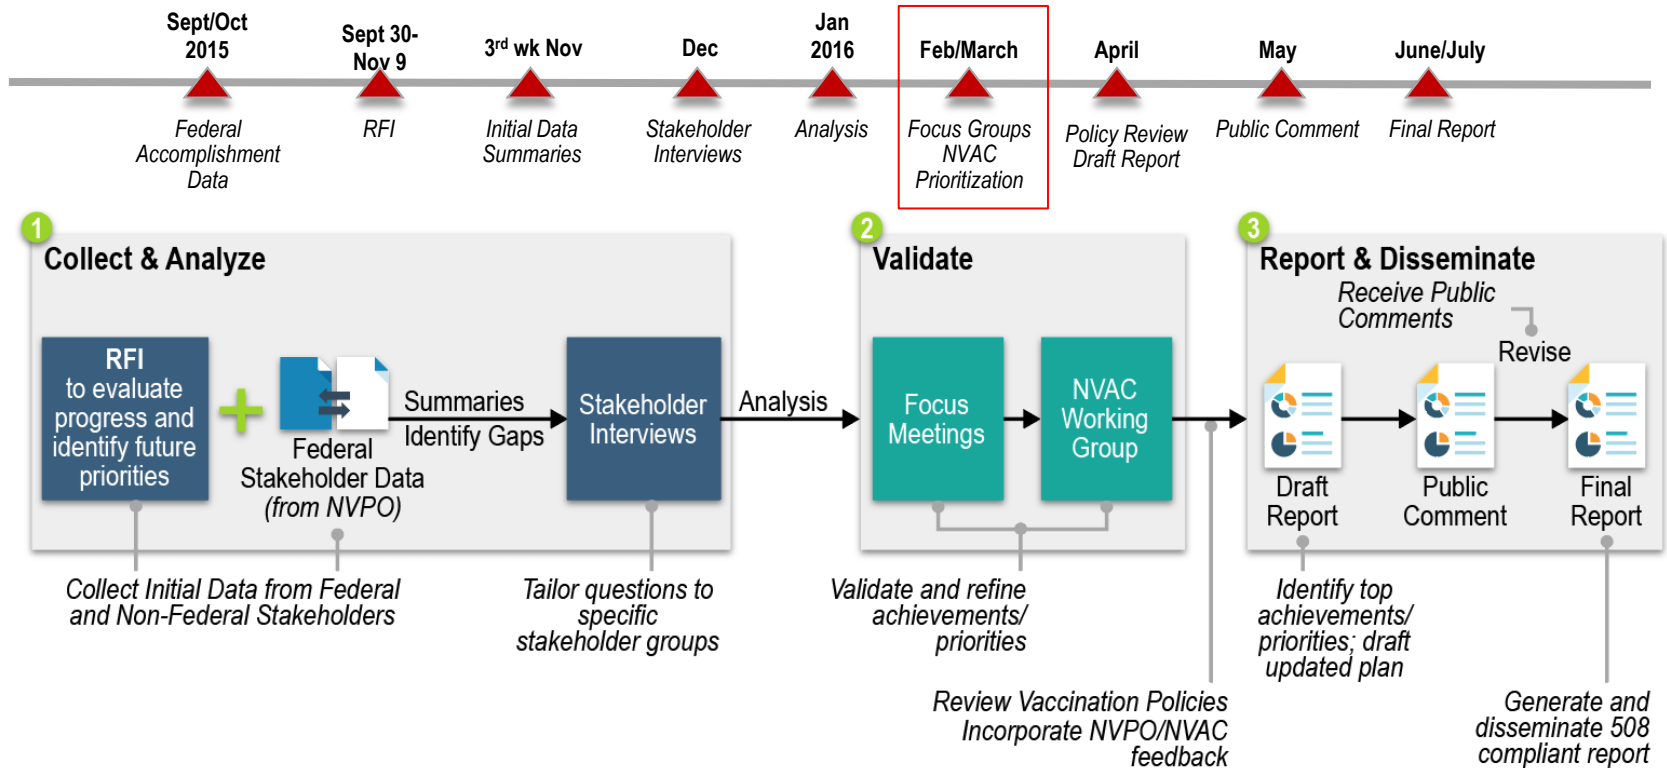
Sept/Oct 2015
Federal Accomplishment Data

Sept 30-Nov 9
RFI

3$^{rd}$ wk Nov
Initial Data Summaries

Dec
Stakeholder Interviews

Jan 2016
Analysis

Feb/March
Focus Groups NVAC Prioritization

April
Policy Review Draft Report

May
Public Comment

June/July
Final Report

1
Collect & Analyze

RFI to evaluate progress and identify future priorities

Federal Stakeholder Data (from NVPO)

Summaries
Identify Gaps

Stakeholder Interviews

Analysis

Collect Initial Data from Federal and Non-Federal Stakeholders

Tailor questions to specific stakeholder groups

2
Validate

Focus Meetings

NVAC Working Group

Validate and refine achievements/ priorities

Review Vaccination Policies Incorporate NVPO/NVAC feedback

3
Report & Disseminate

Receive Public Comments

Revise

Draft Report

Public Comment

Final Report

Identify top achievements/ priorities; draft updated plan

Generate and disseminate 508 compliant report